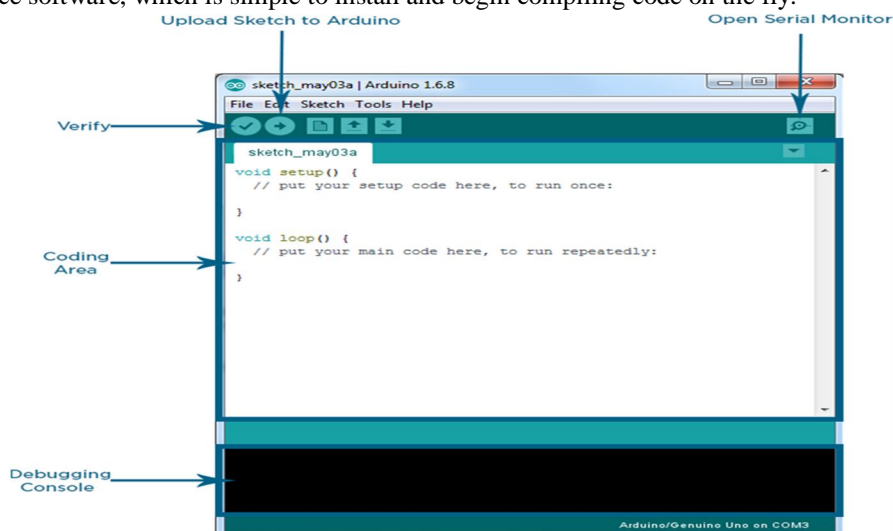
ce software, which is simple to install and begin compiling code on the fly.

Upload Sketch to Arduino

Open Serial Monitor

sketch_may03a | Arduino 1.6.8

File Edit Sketch Tools Help

Verify

sketch_may03a

void setup() {
  // put your setup code here, to run once:

}

void loop() {
  // put your main code here, to run repeatedly:

}

Coding Area

Debugging Console

Arduino/Genuino Uno on COM3